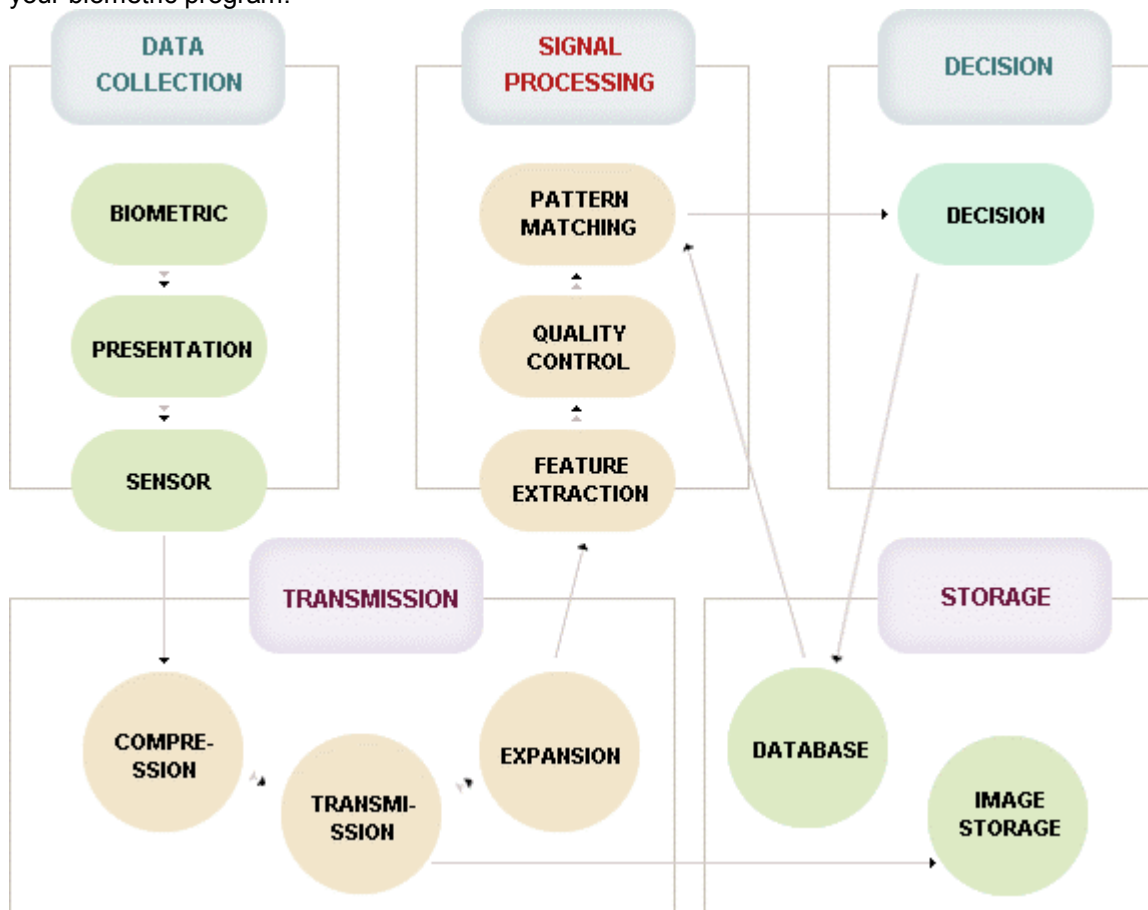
your biometric program.

DATA COLLECTION

BIOMETRIC

PRESENTATION

SENSOR

SIGNAL PROCESSING

PATTERN MATCHING

QUALITY CONTROL

FEATURE EXTRACTION

DECISION

DECISION

TRANSMISSION

COMPRESSION

TRANSMISSION

EXPANSION

STORAGE

DATABASE

IMAGE STORAGE